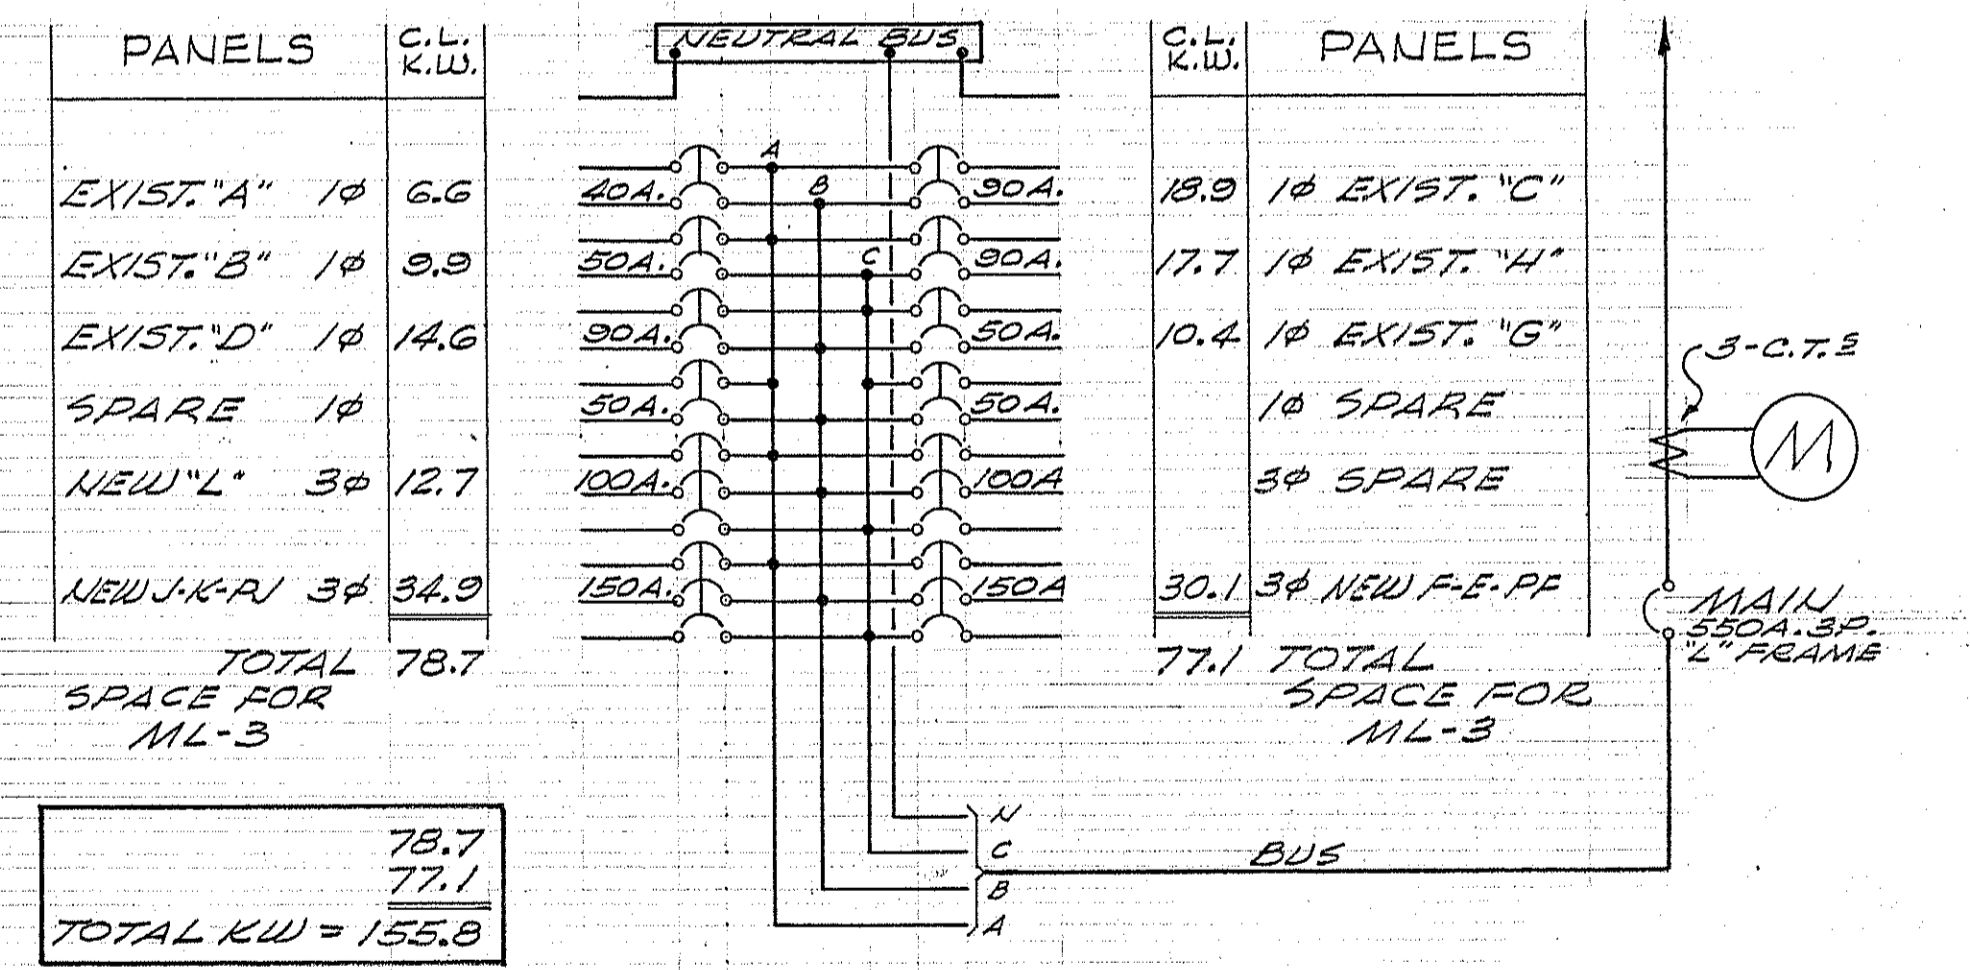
| PANELS | C.L. K.W. |
|---|---|
| EXIST."A" 1φ | 6.6 |
| EXIST."B" 1φ | 9.9 |
| EXIST."D" 1φ | 14.6 |
| SPARE 1φ | |
| NEW"L" 3φ | 12.7 |
| NEW J-K-RJ 3φ | 34.9 |

TOTAL 78.7
SPACE FOR ML-3

NEUTRAL BUS

A B C

40A. 50A. 90A. 50A. 100A. 150A.

90A. 90A. 50A. 50A. 100A 150A

| C.L. K.W. | PANELS |
|---|---|
| 18.9 | 1φ EXIST. "C" |
| 17.7 | 1φ EXIST. "H" |
| 10.4 | 1φ EXIST. "G" |
| | 1φ SPARE |
| | 3φ SPARE |
| 30.1 | 3φ NEW F-E-PF |

77.1 TOTAL
SPACE FOR ML-3

3-C.T.S

M

MAIN 550A.3P. "L" FRAME

N
C
B
A

BUS

78.7
77.1
TOTAL KW = 155.8